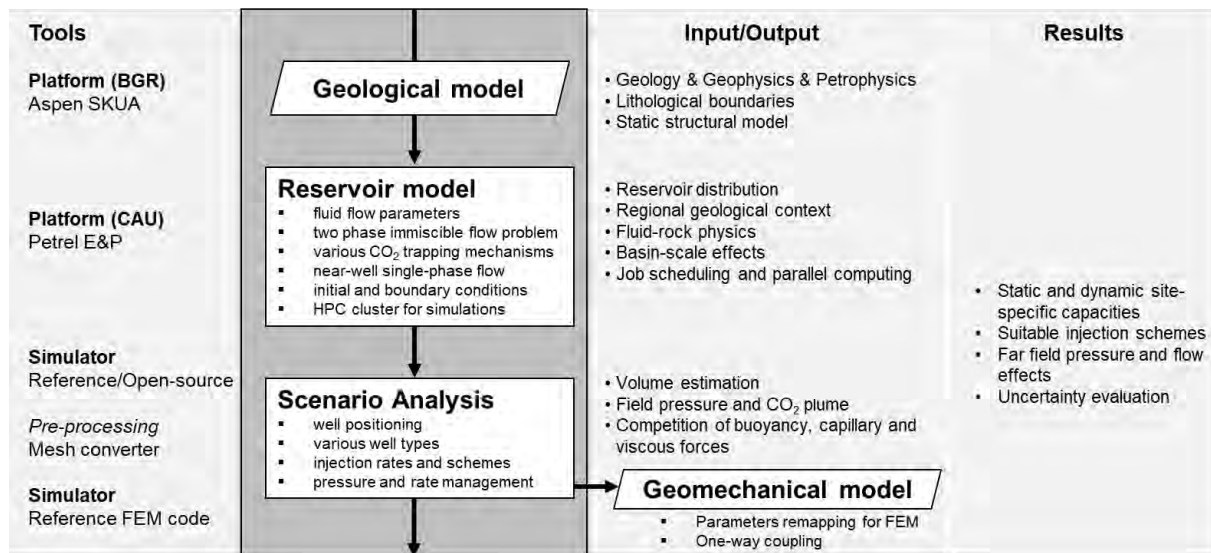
Tools

Platform (BGR)
Aspen SKUA

Platform (CAU)
Petrel E&P

Simulator
Reference/Open-source

*Pre-processing*
Mesh converter

Simulator
Reference FEM code

Geological model

Reservoir model
- fluid flow parameters
- two phase immiscible flow problem
- various $CO_2$ trapping mechanisms
- near-well single-phase flow
- initial and boundary conditions
- HPC cluster for simulations

Scenario Analysis
- well positioning
- various well types
- injection rates and schemes
- pressure and rate management

Geomechanical model
- Parameters remapping for FEM
- One-way coupling

Input/Output

- Geology & Geophysics & Petrophysics
- Lithological boundaries
- Static structural model

- Reservoir distribution
- Regional geological context
- Fluid-rock physics
- Basin-scale effects
- Job scheduling and parallel computing

- Volume estimation
- Field pressure and $CO_2$ plume
- Competition of buoyancy, capillary and viscous forces

Results

- Static and dynamic site-specific capacities
- Suitable injection schemes
- Far field pressure and flow effects
- Uncertainty evaluation